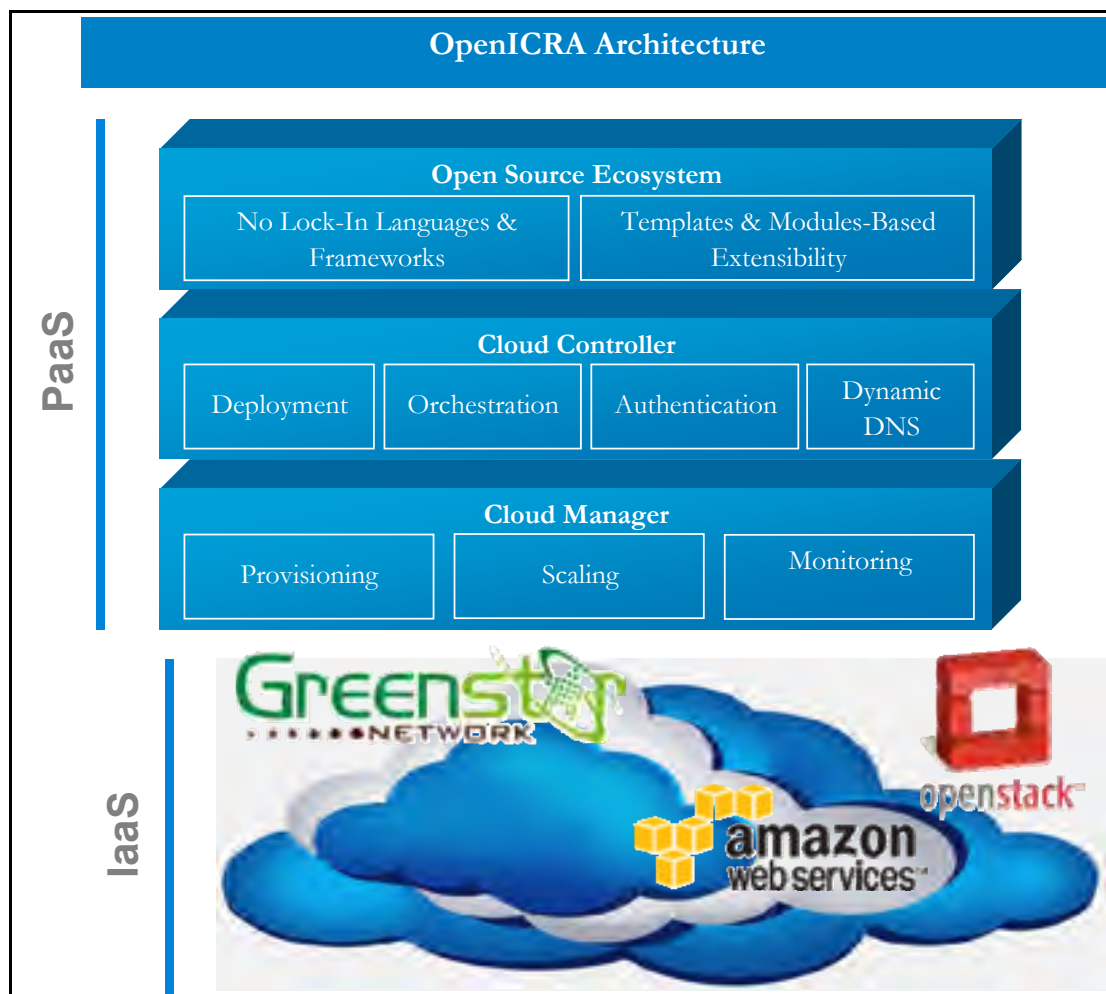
OpenICRA Architecture

PaaS

Open Source Ecosystem

No Lock-In Languages & Frameworks

Templates & Modules-Based Extensibility

Cloud Controller

Deployment

Orchestration

Authentication

Dynamic DNS

Cloud Manager

Provisioning

Scaling

Monitoring

IaaS

Greenstar NETWORK

openstack

amazon web services™